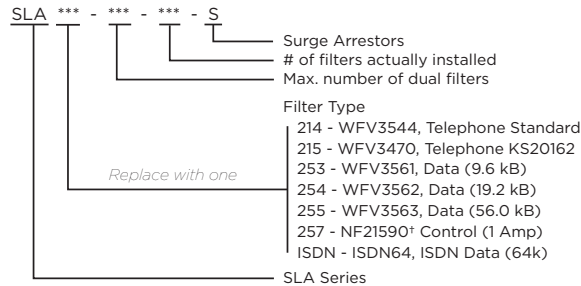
SLA *** - *** - *** - S

Surge Arrestors
# of filters actually installed
Max. number of dual filters

Filter Type
Replace with one
214 - WFV3544, Telephone Standard
215 - WFV3470, Telephone KS20162
253 - WFV3561, Data (9.6 kB)
254 - WFV3562, Data (19.2 kB)
255 - WFV3563, Data (56.0 kB)
257 - NF21590† Control (1 Amp)
ISDN - ISDN64, ISDN Data (64k)

SLA Series